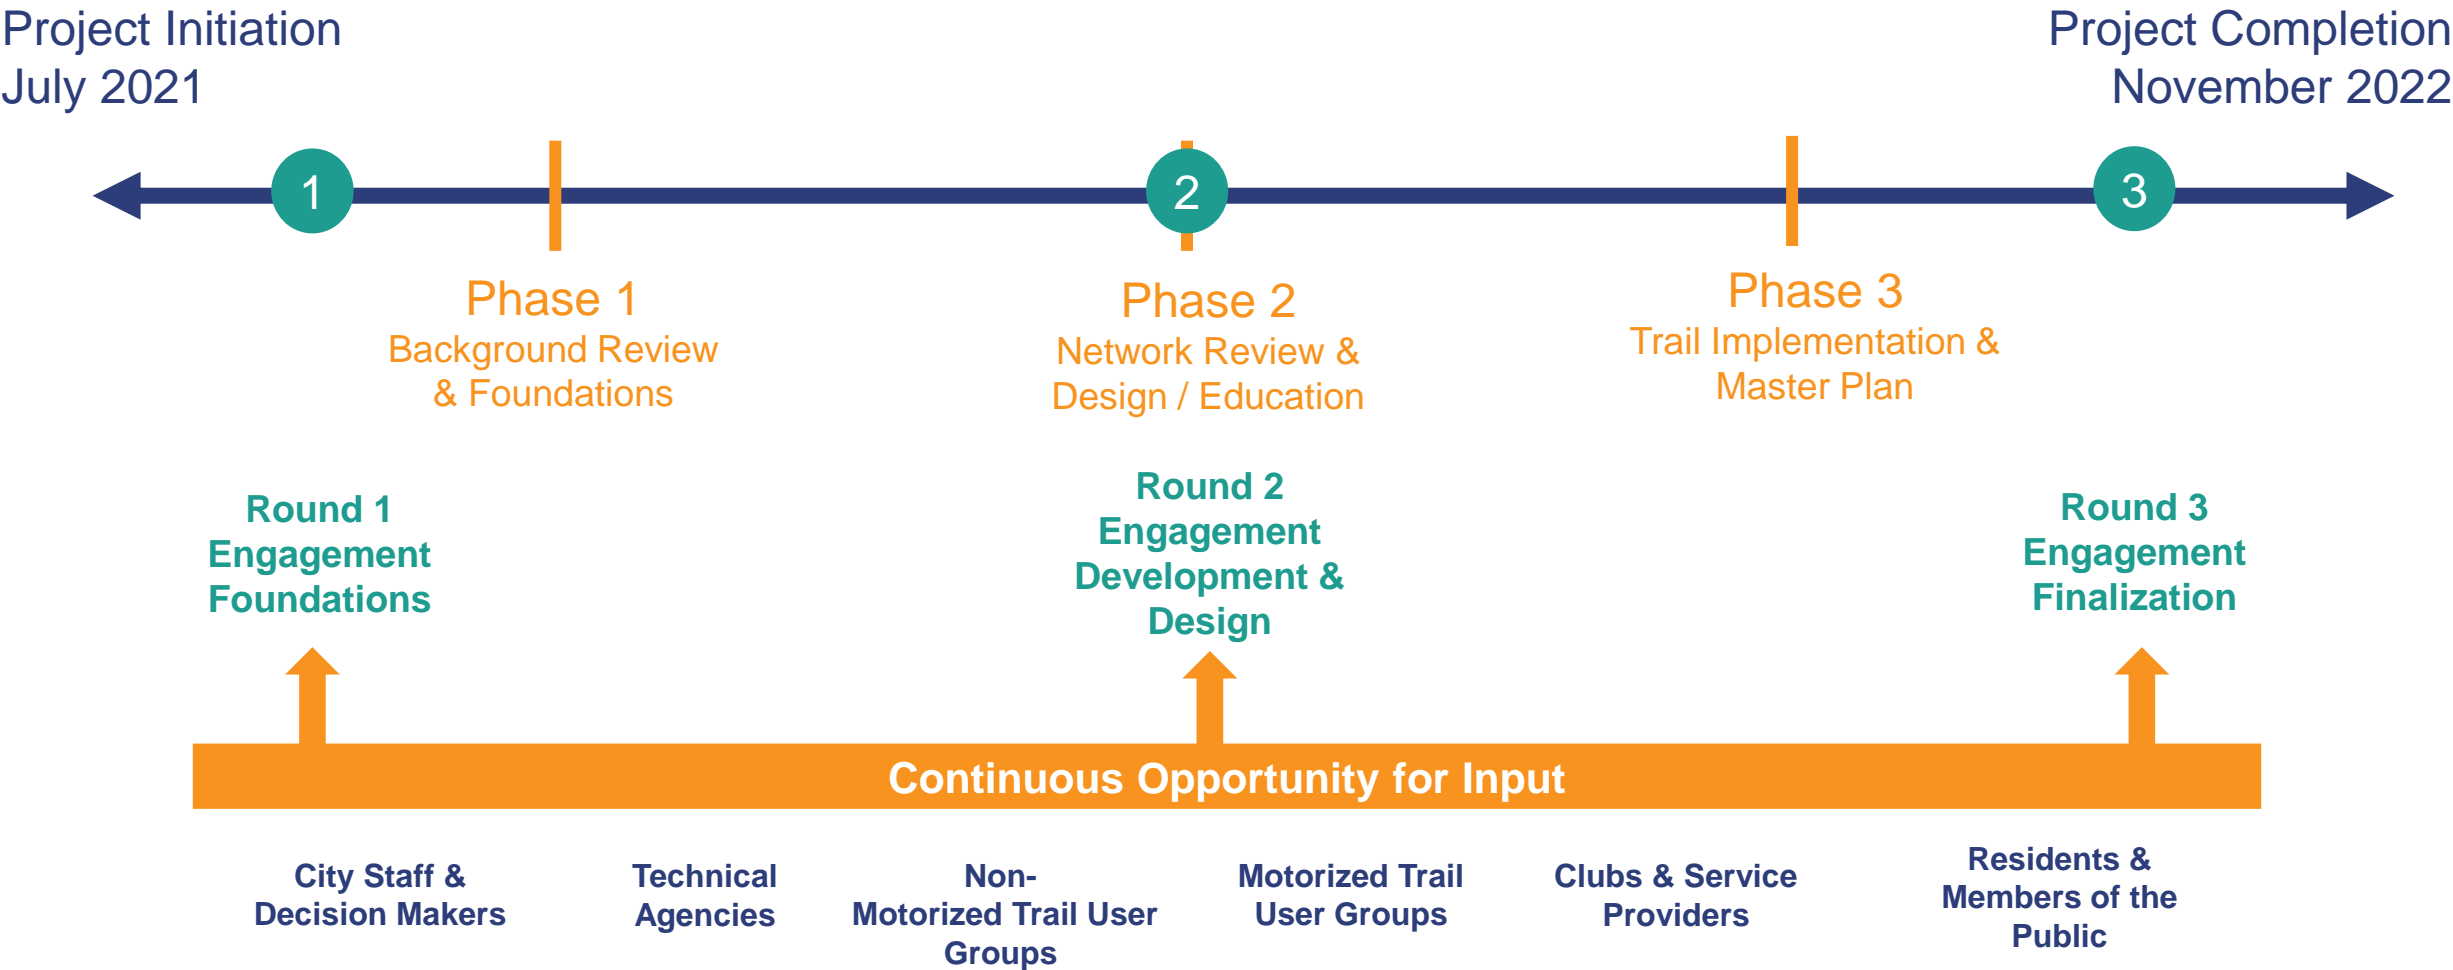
Project Initiation
July 2021

Project Completion
November 2022

1

2

3

Phase 1
Background Review & Foundations

Phase 2
Network Review & Design / Education

Phase 3
Trail Implementation & Master Plan

Round 1
Engagement
Foundations

Round 2
Engagement
Development & Design

Round 3
Engagement
Finalization

Continuous Opportunity for Input

City Staff & Decision Makers

Technical Agencies

Non-Motorized Trail User Groups

Motorized Trail User Groups

Clubs & Service Providers

Residents & Members of the Public